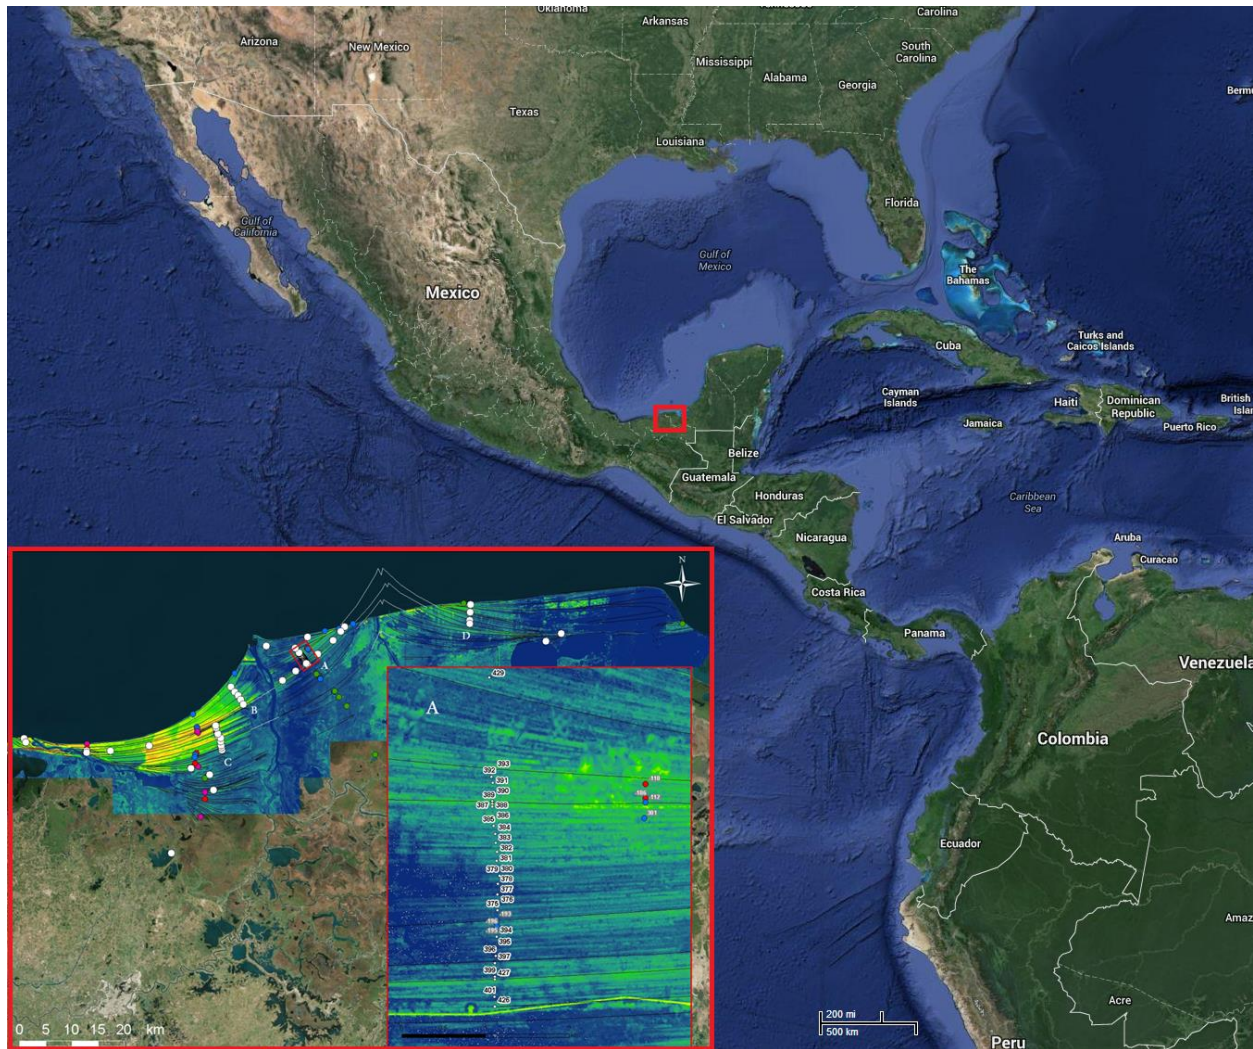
Oklahoma
Arkansas
Carolina
Arizona
New Mexico
South Carolina
Mississippi
Alabama
Georgia
Texas
Louisiana
Florida
Gulf of California
Gulf of Mexico
Mexico
The Bahamas
Turks and Caicos Islands
Cuba
Cayman Islands
Haiti
Dominican Republic
British Islan
Jamaica
Puerto Rico
Belize
Guatemala
Honduras
El Salvador
Caribbean Sea
Nicaragua
Aruba
Curacao
Costa Rica
Panama
Venezuela
Colombia
Ecuador
Peru
Acre
Amaz
Berm
N
D
A
B
C
A
429
393
392
391
389
390
387
388
385
386
384
383
382
381
379
380
378
377
376
376
493
196
195
394
396
395
397
399
427
401
426
115
312
361
0 5 10 15 20 km
200 mi
500 km